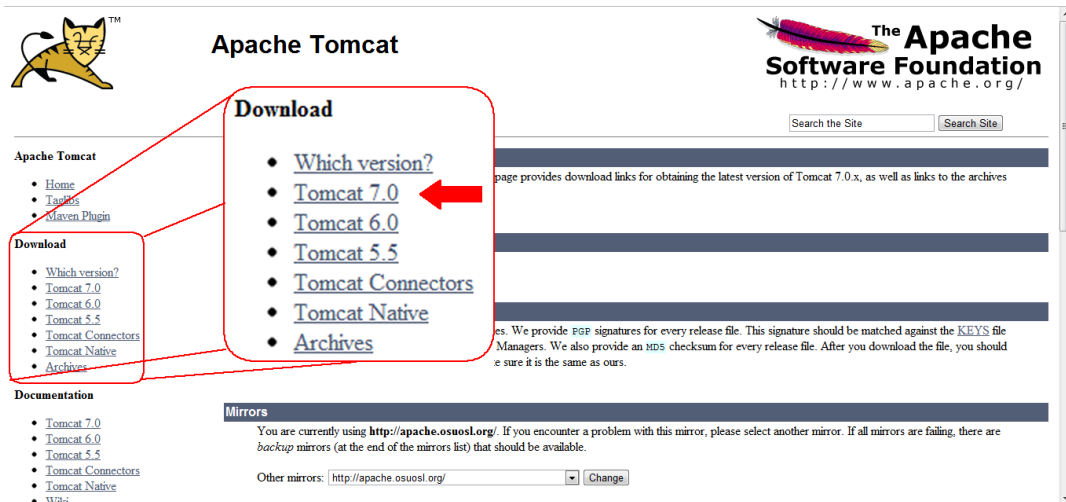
™

Apache Tomcat

The Apache Software Foundation
http://www.apache.org/

Search the Site
Search Site

Apache Tomcat

- Home
- Taglibs
- Maven Plugin

Download

- Which version?
- Tomcat 7.0
- Tomcat 6.0
- Tomcat 5.5
- Tomcat Connectors
- Tomcat Native
- Archives

Documentation

- Tomcat 7.0
- Tomcat 6.0
- Tomcat 5.5
- Tomcat Connectors
- Tomcat Native
- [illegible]

Download

- Which version?
- Tomcat 7.0
- Tomcat 6.0
- Tomcat 5.5
- Tomcat Connectors
- Tomcat Native
- Archives

page provides download links for obtaining the latest version of Tomcat 7.0.x, as well as links to the archives

es. We provide PGP signatures for every release file. This signature should be matched against the KEYS file Managers. We also provide an MD5 checksum for every release file. After you download the file, you should e sure it is the same as ours.

Mirrors

You are currently using http://apache.osuosl.org/. If you encounter a problem with this mirror, please select another mirror. If all mirrors are failing, there are backup mirrors (at the end of the mirrors list) that should be available.

Other mirrors: http://apache.osuosl.org/ Change